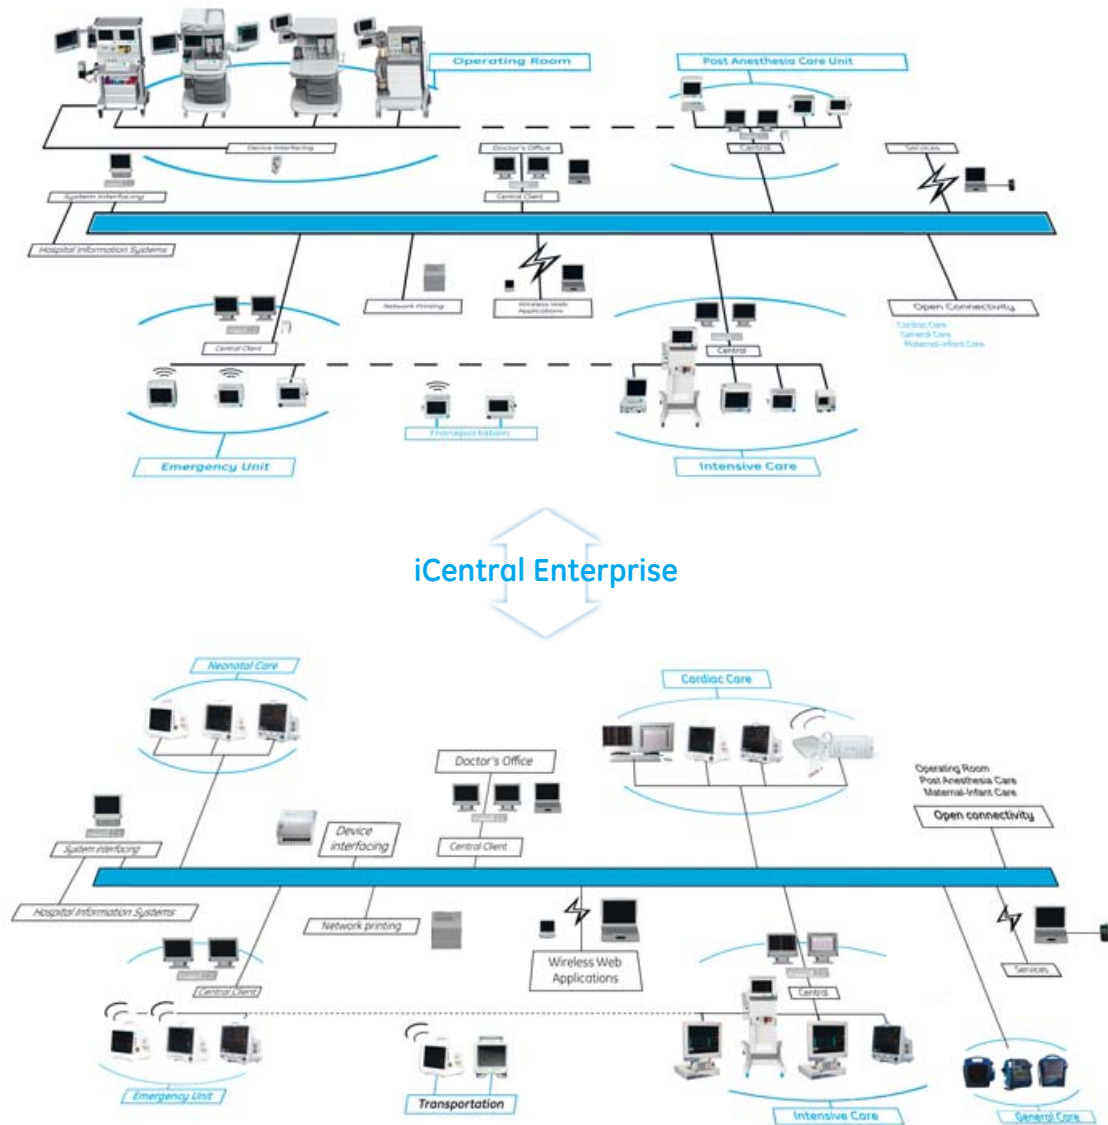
Operating Room

Post Anesthesia Care Unit

Device Interfacing

Doctor's Office

Central

Services

System Interfacing

Central Client

Hospital Information Systems

Network Printing

Wireless Web Applications

Open Connectivity

Cardiac Care
General Care
Maternal-Infant Care

Central Client

Central

Transportation

Emergency Unit

Intensive Care

iCentral Enterprise

Neonatal Care

Cardiac Care

Doctor's Office

Operating Room
Post Anesthesia Care
Maternal-Infant Care

Open connectivity

System interfacing

Device interfacing

Central Client

Hospital Information Systems

Network printing

Wireless Web Applications

Central Client

Central

Services

Emergency Unit

Transportation

Intensive Care

General Care